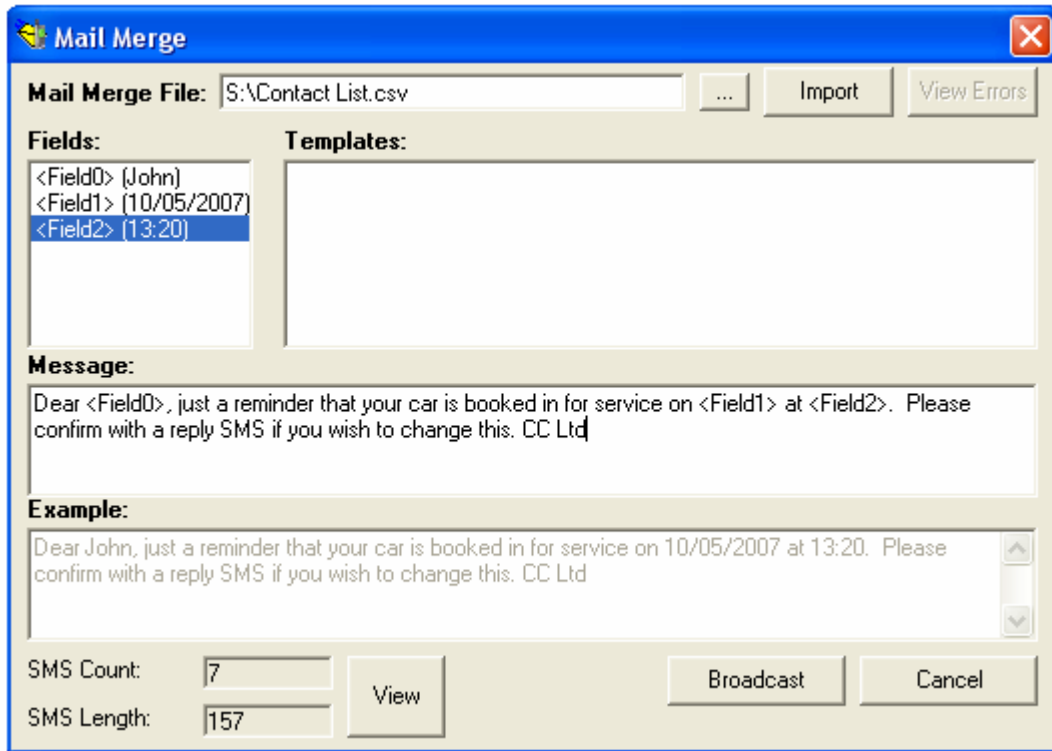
Mail Merge

Mail Merge File: S:\Contact List.csv ... Import View Errors

Fields:
<Field0> (John)
<Field1> (10/05/2007)
<Field2> (13:20)

Templates:

Message:
Dear <Field0>, just a reminder that your car is booked in for service on <Field1> at <Field2>. Please confirm with a reply SMS if you wish to change this. CC Ltd

Example:
Dear John, just a reminder that your car is booked in for service on 10/05/2007 at 13:20. Please confirm with a reply SMS if you wish to change this. CC Ltd

SMS Count: 7
SMS Length: 157
View
Broadcast
Cancel